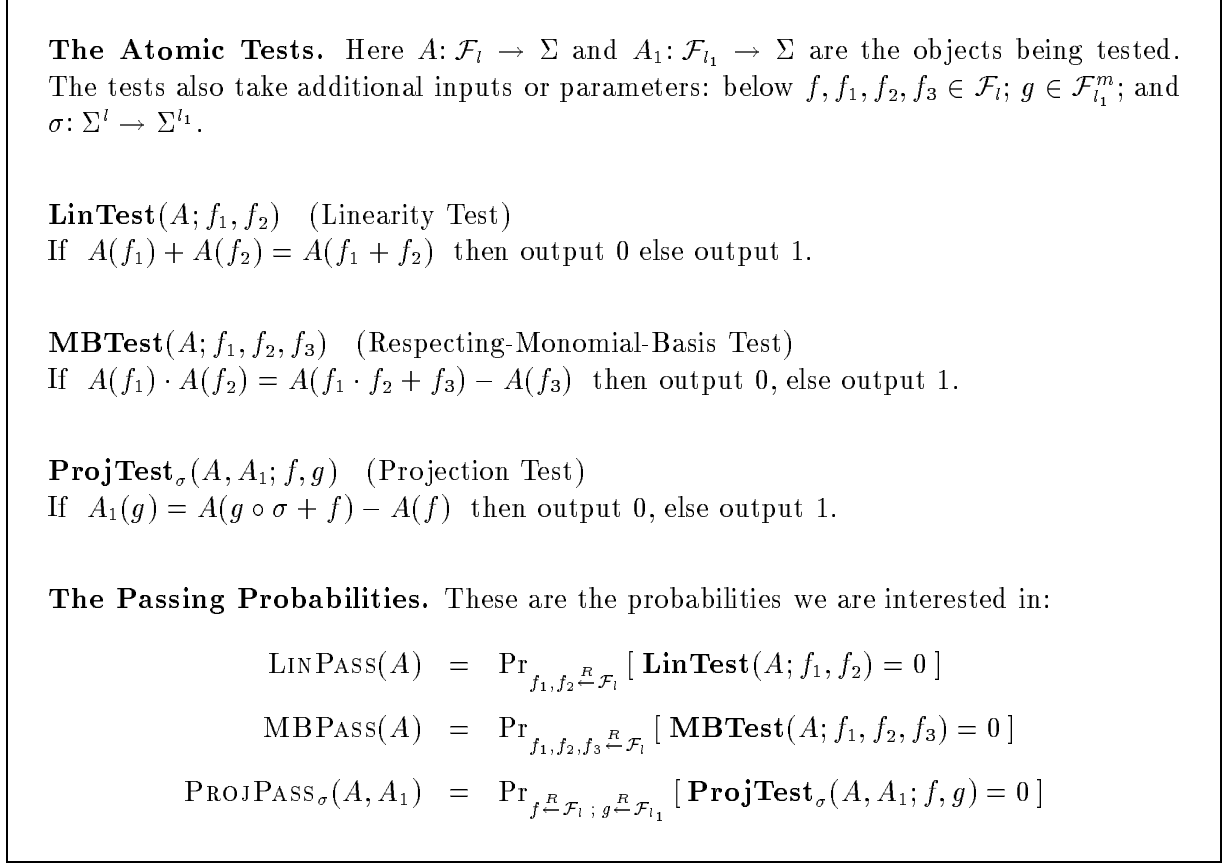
**The Atomic Tests.** Here $A: \mathcal{F}_l \to \Sigma$ and $A_1: \mathcal{F}_{l_1} \to \Sigma$ are the objects being tested. The tests also take additional inputs or parameters: below $f, f_1, f_2, f_3 \in \mathcal{F}_l$; $g \in \mathcal{F}_{l_1}^m$; and $\sigma: \Sigma^l \to \Sigma^{l_1}$.

$\mathbf{LinTest}(A; f_1, f_2)$ (Linearity Test)
If $A(f_1) + A(f_2) = A(f_1 + f_2)$ then output 0 else output 1.

$\mathbf{MBTest}(A; f_1, f_2, f_3)$ (Respecting-Monomial-Basis Test)
If $A(f_1) \cdot A(f_2) = A(f_1 \cdot f_2 + f_3) - A(f_3)$ then output 0, else output 1.

$\mathbf{ProjTest}_\sigma(A, A_1; f, g)$ (Projection Test)
If $A_1(g) = A(g \circ \sigma + f) - A(f)$ then output 0, else output 1.

**The Passing Probabilities.** These are the probabilities we are interested in:

$\text{LinPass}(A) = \Pr_{f_1, f_2 \stackrel{R}{\leftarrow} \mathcal{F}_l} [\, \mathbf{LinTest}(A; f_1, f_2) = 0 \,]$

$\text{MBPass}(A) = \Pr_{f_1, f_2, f_3 \stackrel{R}{\leftarrow} \mathcal{F}_l} [\, \mathbf{MBTest}(A; f_1, f_2, f_3) = 0 \,]$

$\text{ProjPass}_\sigma(A, A_1) = \Pr_{f \stackrel{R}{\leftarrow} \mathcal{F}_l \,;\, g \stackrel{R}{\leftarrow} \mathcal{F}_{l_1}} [\, \mathbf{ProjTest}_\sigma(A, A_1; f, g) = 0 \,]$